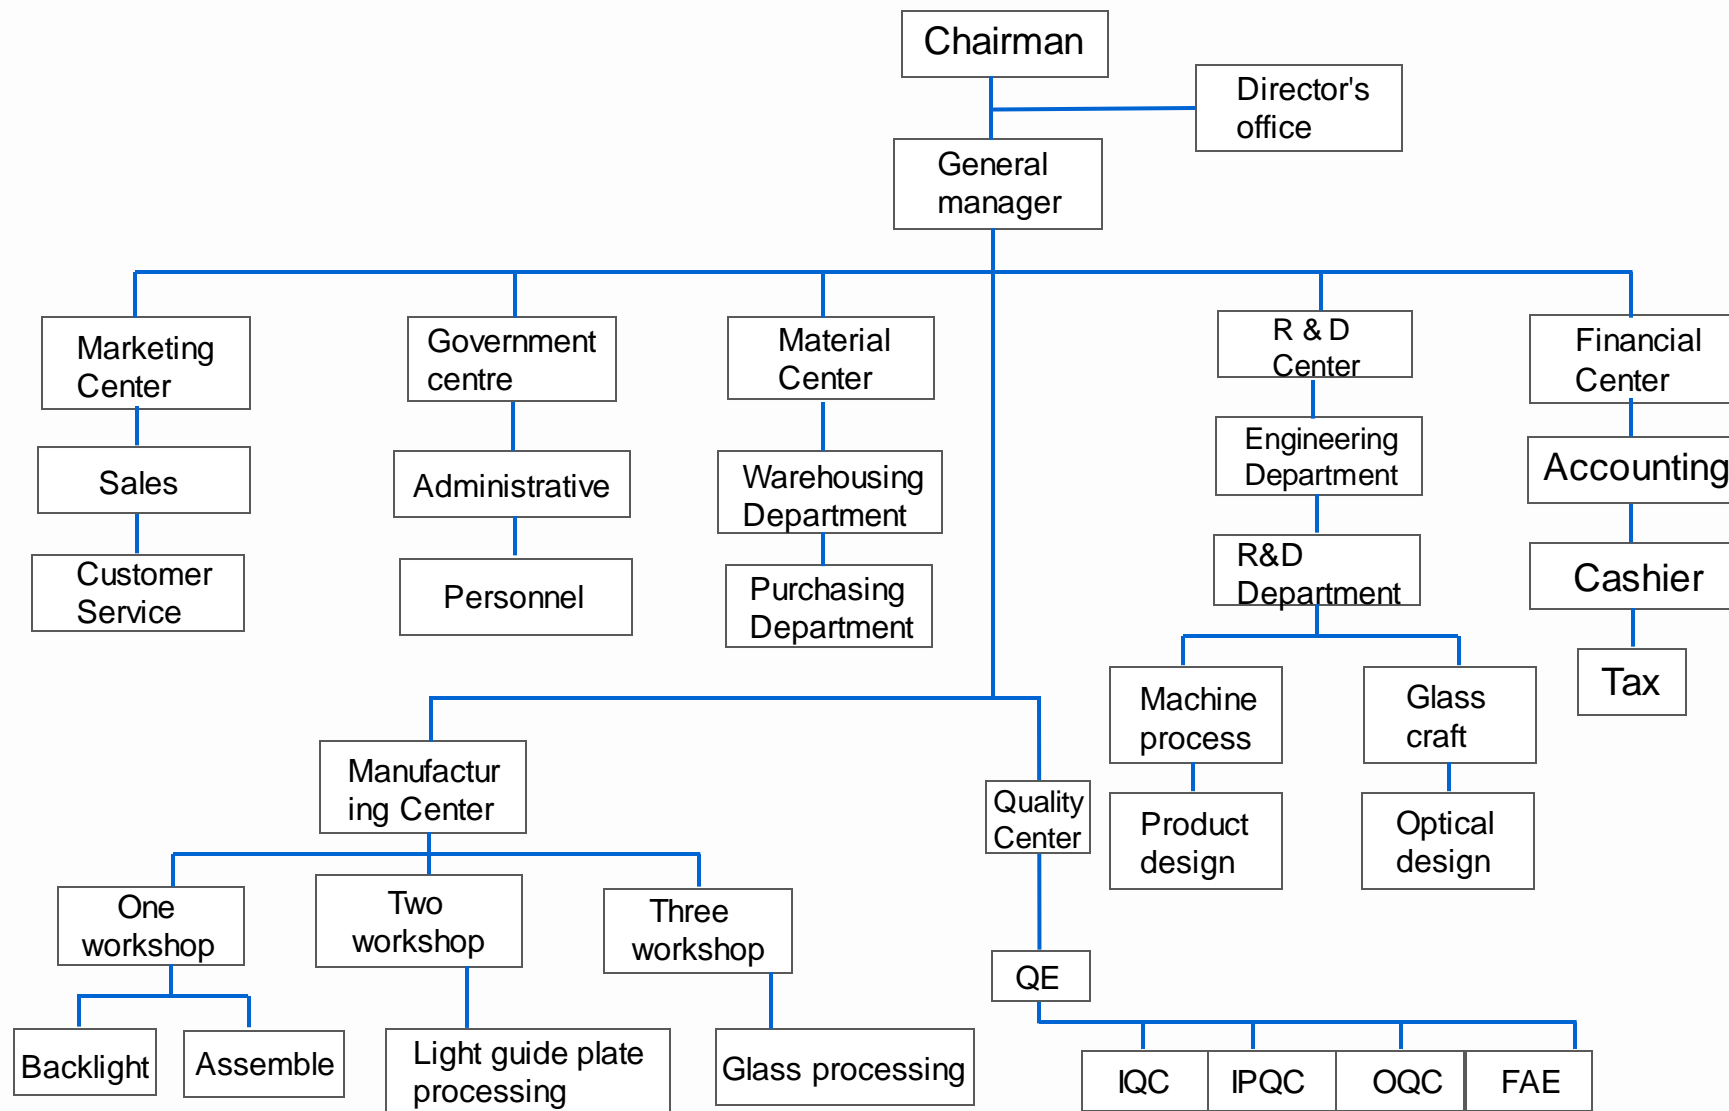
Chairman

Director's office

General manager

Marketing Center

Sales

Customer Service

Government centre

Administrative

Personnel

Material Center

Warehousing Department

Purchasing Department

R & D Center

Engineering Department

R&D Department

Machine process

Product design

Glass craft

Optical design

Financial Center

Accounting

Cashier

Tax

Manufacturing Center

One workshop

Backlight

Assemble

Two workshop

Light guide plate processing

Three workshop

Glass processing

Quality Center

QE

IQC

IPQC

OQC

FAE